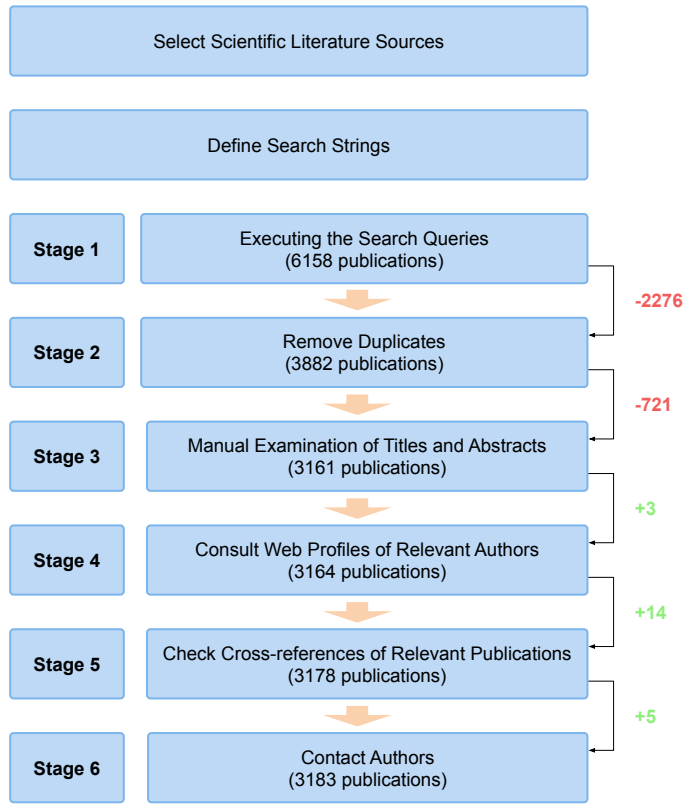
Select Scientific Literature Sources

Define Search Strings

Stage 1

Executing the Search Queries
(6158 publications)

-2276

Stage 2

Remove Duplicates
(3882 publications)

-721

Stage 3

Manual Examination of Titles and Abstracts
(3161 publications)

+3

Stage 4

Consult Web Profiles of Relevant Authors
(3164 publications)

+14

Stage 5

Check Cross-references of Relevant Publications
(3178 publications)

+5

Stage 6

Contact Authors
(3183 publications)